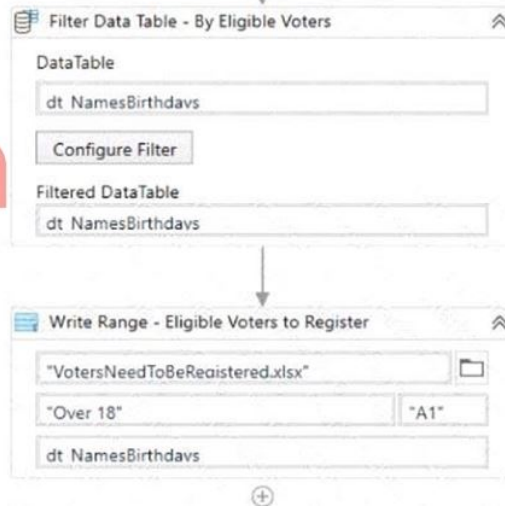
Filter Data Table - By Eligible Voters

DataTable

dt NamesBirthdays

Configure Filter

Filtered DataTable

dt NamesBirthdays

Write Range - Eligible Voters to Register

"VotersNeedToBeRegistered.xlsx"

"Over 18"

"A1"

dt NamesBirthdays